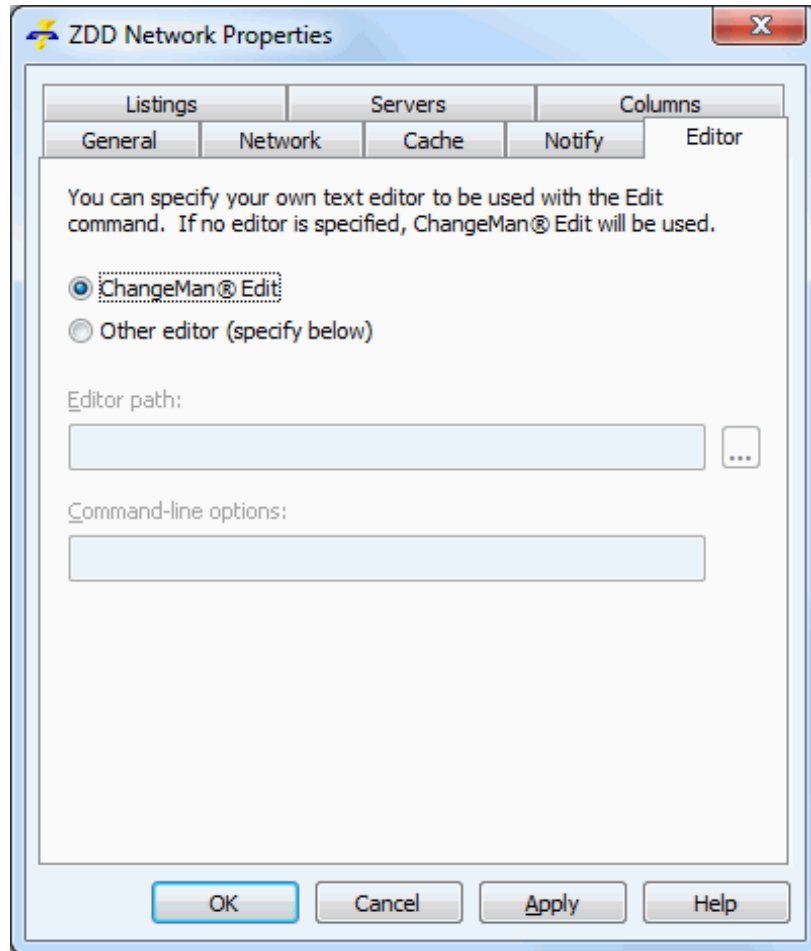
ZDD Network Properties

X

Listings
Servers
Columns
General
Network
Cache
Notify
Editor

You can specify your own text editor to be used with the Edit command. If no editor is specified, ChangeMan® Edit will be used.

ChangeMan® Edit

Other editor (specify below)

Editor path:

...

Command-line options:

OK
Cancel
Apply
Help